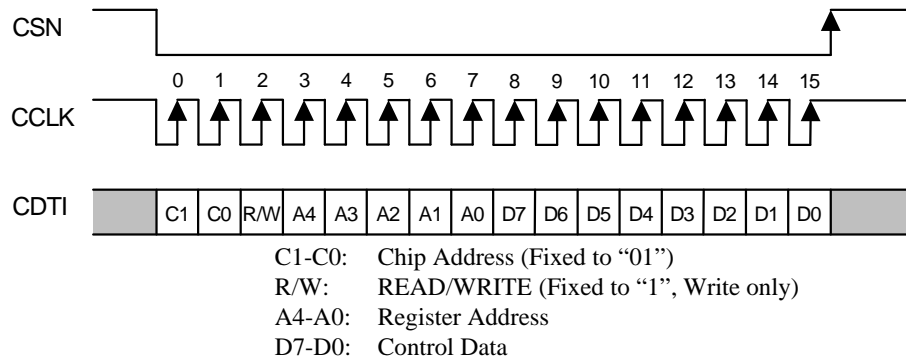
CSN

0 1 2 3 4 5 6 7 8 9 10 11 12 13 14 15

CCLK

CDTI

| C1 | C0 | R/W | A4 | A3 | A2 | A1 | A0 | D7 | D6 | D5 | D4 | D3 | D2 | D1 | D0 |
|---|---|---|---|---|---|---|---|---|---|---|---|---|---|---|---|

C1-C0: Chip Address (Fixed to "01")
R/W: READ/WRITE (Fixed to "1", Write only)
A4-A0: Register Address
D7-D0: Control Data